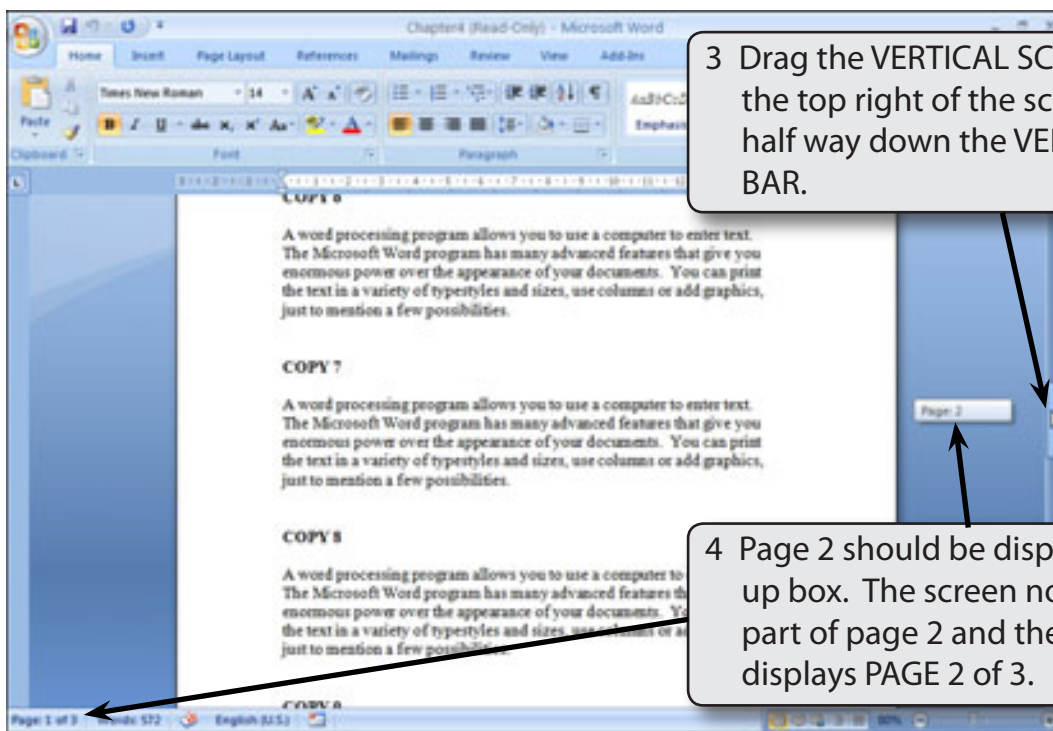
Chapter4 (Read-Only) - Microsoft Word

Home Insert Page Layout References Mailings Review View Add-Ins

Times New Roman 14

Paste

Clipboard Font Paragraph

AaBbCcD

Emphasis

3 Drag the VERTICAL SC the top right of the sc half way down the VE BAR.

COPY 6

A word processing program allows you to use a computer to enter text. The Microsoft Word program has many advanced features that give you enormous power over the appearance of your documents. You can print the text in a variety of typestyles and sizes, use columns or add graphics, just to mention a few possibilities.

COPY 7

A word processing program allows you to use a computer to enter text. The Microsoft Word program has many advanced features that give you enormous power over the appearance of your documents. You can print the text in a variety of typestyles and sizes, use columns or add graphics, just to mention a few possibilities.

Page: 2

COPY 8

A word processing program allows you to use a computer to The Microsoft Word program has many advanced features th enormous power over the appearance of your documents. Yo the text in a variety of typestyles and sizes, use columns or ad just to mention a few possibilities.

4 Page 2 should be disp up box. The screen no part of page 2 and the displays PAGE 2 of 3.

COPY 9

Page: 1 of 3 Words: 572 English (U.S.) 80%